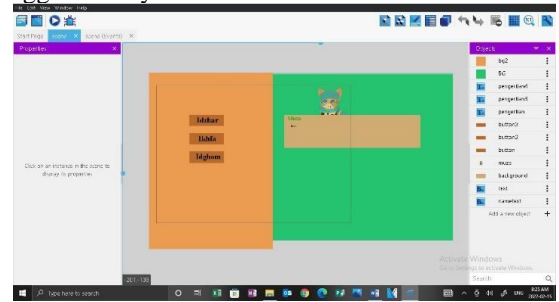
File Edit View Window Help
Start Page Home Scene (Event)
Properties
Click on an instance in the scene to display its properties
Izhhar
Ikhfa
Idgham
Objects
bg2
BG
pengertian4
pengertian3
pengertian
button3
button2
button
music
background
text
nametext
Add a new object
Activate Windows
Go to Settings to activate Windows.
Search
201, 138
Type here to search
8:23 AM